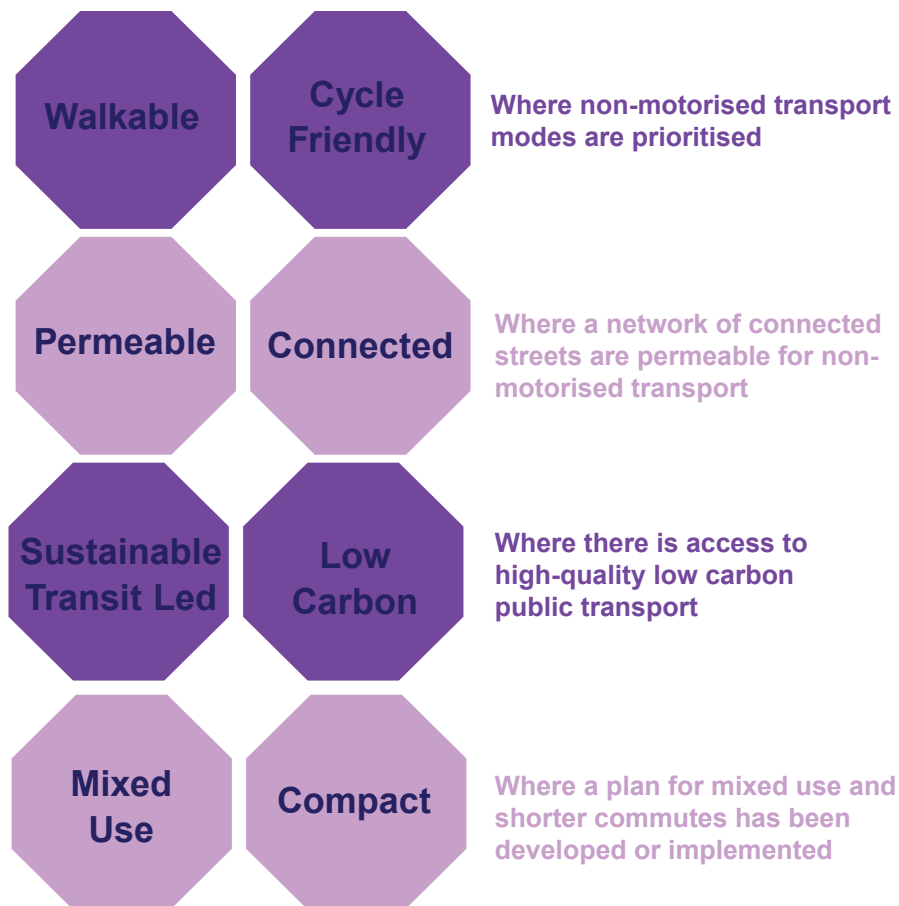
Walkable

Cycle Friendly

Where non-motorised transport modes are prioritised

Permeable

Connected

Where a network of connected streets are permeable for non-motorised transport

Sustainable Transit Led

Low Carbon

Where there is access to high-quality low carbon public transport

Mixed Use

Compact

Where a plan for mixed use and shorter commutes has been developed or implemented